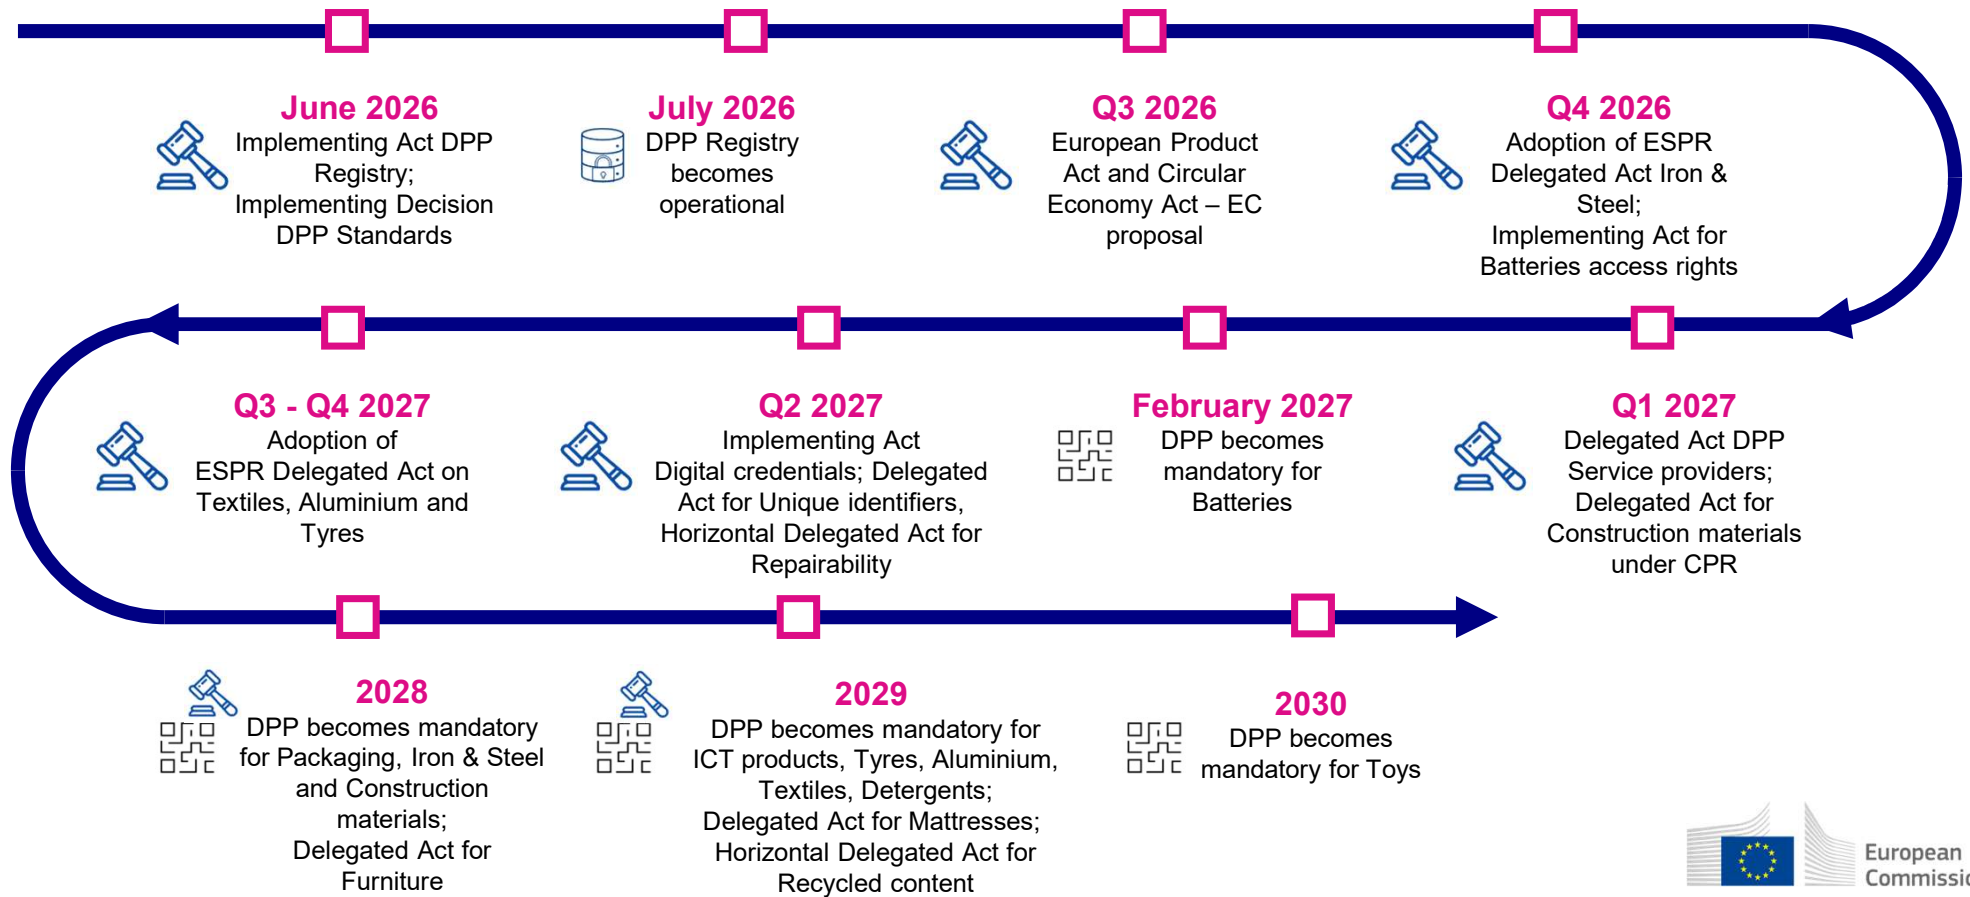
June 2026
Implementing Act DPP Registry; Implementing Decision DPP Standards

July 2026
DPP Registry becomes operational

Q3 2026
European Product Act and Circular Economy Act – EC proposal

Q4 2026
Adoption of ESPR Delegated Act Iron & Steel; Implementing Act for Batteries access rights

Q3 - Q4 2027
Adoption of ESPR Delegated Act on Textiles, Aluminium and Tyres

Q2 2027
Implementing Act Digital credentials; Delegated Act for Unique identifiers, Horizontal Delegated Act for Repairability

February 2027
DPP becomes mandatory for Batteries

Q1 2027
Delegated Act DPP Service providers; Delegated Act for Construction materials under CPR

2028
DPP becomes mandatory for Packaging, Iron & Steel and Construction materials; Delegated Act for Furniture

2029
DPP becomes mandatory for ICT products, Tyres, Aluminium, Textiles, Detergents; Delegated Act for Mattresses; Horizontal Delegated Act for Recycled content

2030
DPP becomes mandatory for Toys

European Commissi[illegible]